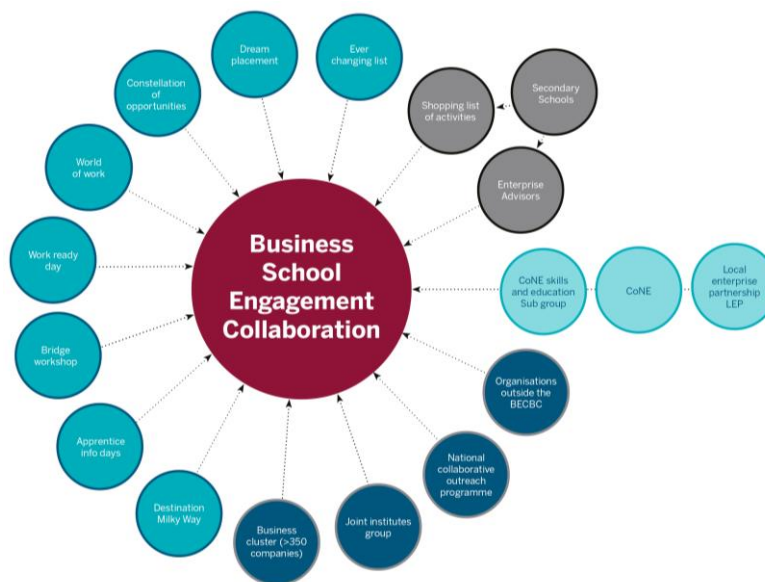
Business School Engagement Collaboration

Dream placement

Ever changing list

Constellation of opportunities

World of work

Work ready day

Bridge workshop

Apprentice info days

Destination Milky Way

Business cluster (>350 companies)

Joint institutes group

National collaborative outreach programme

Organisations outside the BECBC

CoNE skills and education Sub group

CoNE

Local enterprise partnership LEP

Enterprise Advisors

Shopping list of activities

Secondary Schools